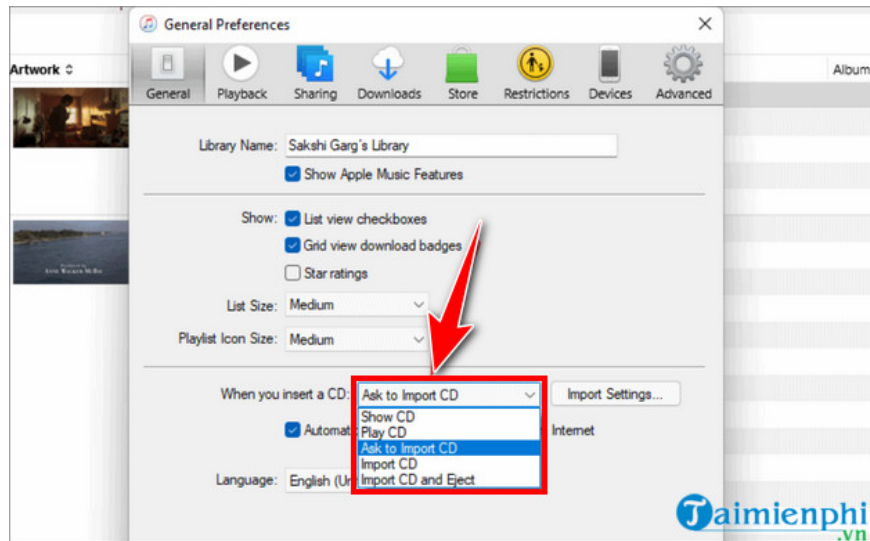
General Preferences

Artwork

Album

General Playback Sharing Downloads Store Restrictions Devices Advanced

Library Name: Sakshi Garg's Library

Show Apple Music Features

Show: List view checkboxes

Grid view download badges

Star ratings

List Size: Medium

Playlist Icon Size: Medium

When you insert a CD: Ask to Import CD

Import Settings...

Show CD
Play CD
Ask to Import CD
Import CD
Import CD and Eject

Automat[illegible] Internet

Language: English (U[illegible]

Taimienphi.vn